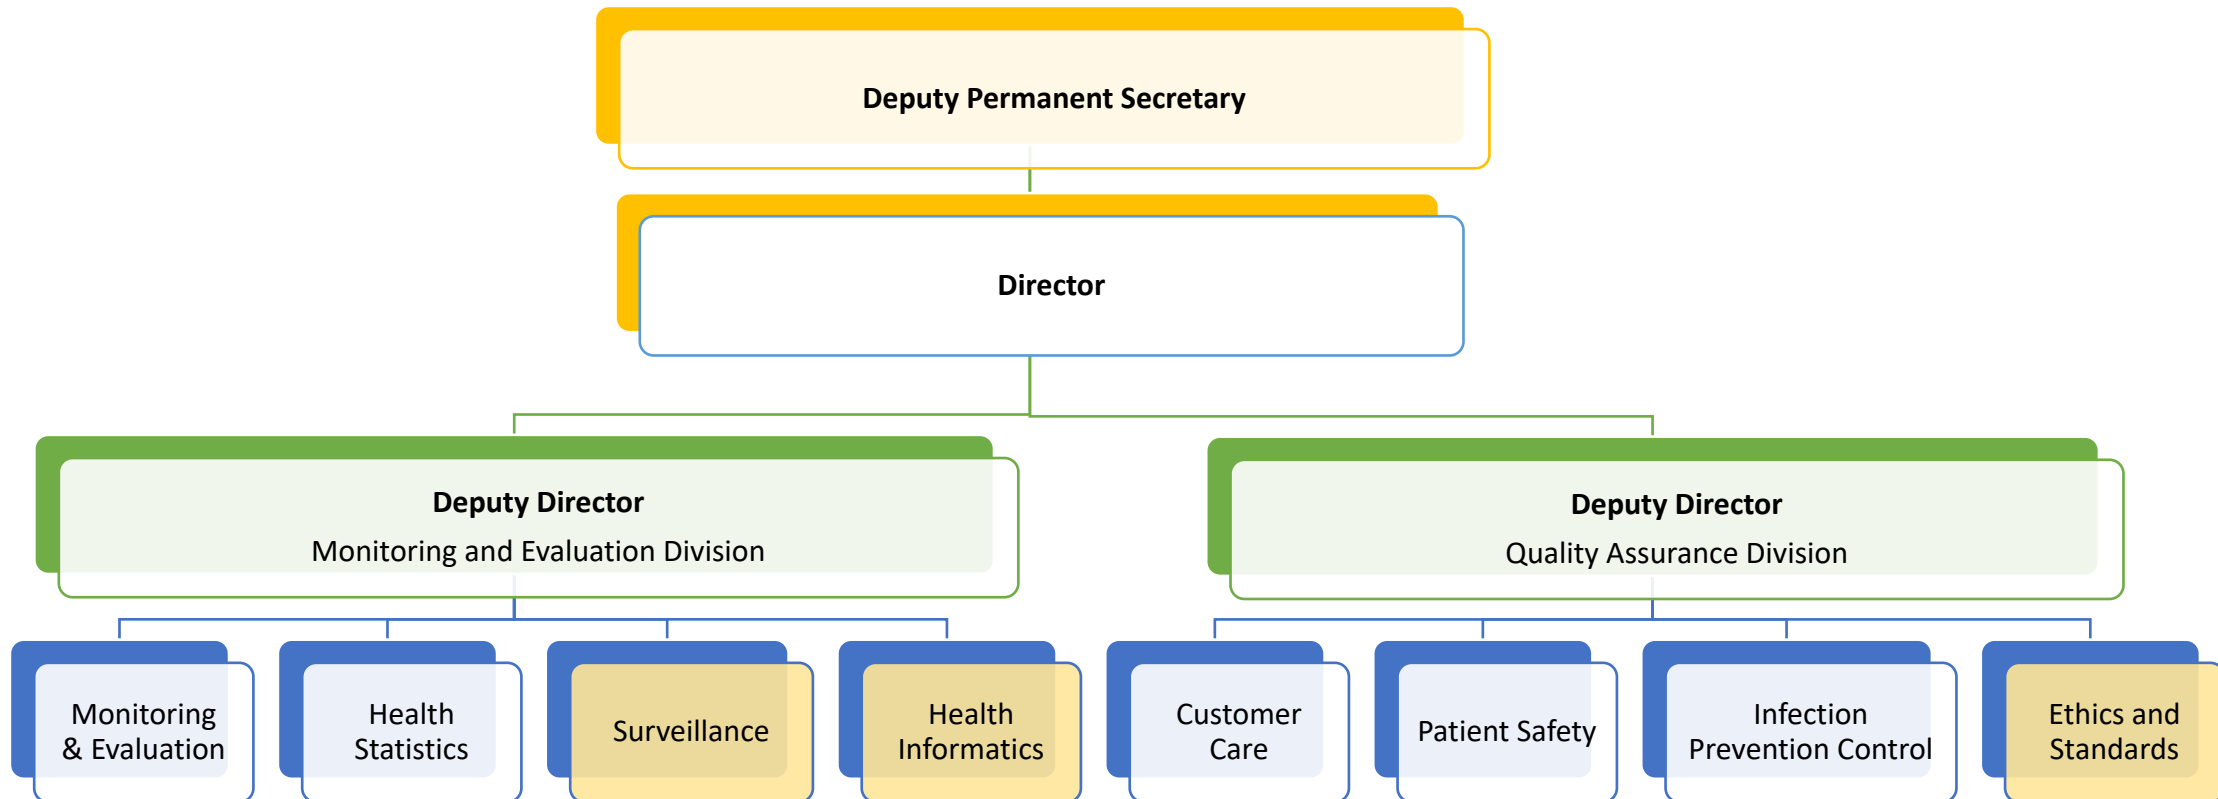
Deputy Permanent Secretary

Director

Deputy Director
Monitoring and Evaluation Division

Deputy Director
Quality Assurance Division

Monitoring & Evaluation

Health Statistics

Surveillance

Health Informatics

Customer Care

Patient Safety

Infection Prevention Control

Ethics and Standards